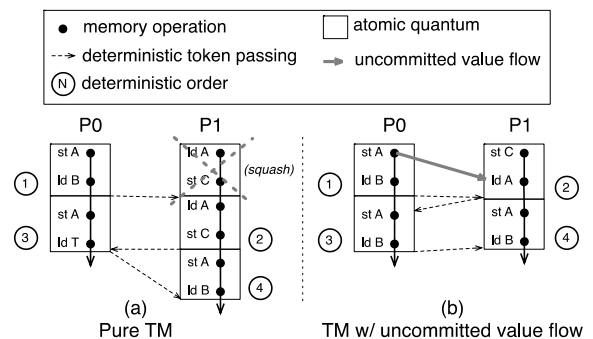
memory operation
deterministic token passing
N deterministic order
atomic quantum
uncommitted value flow

P0
1
st A
ld B
st A
3
ld T

P1
ld A
st C
(squash)
ld A
st C
2
st A
ld B
4

(a)
Pure TM

P0
1
st A
ld B
st A
3
ld B

P1
st C
ld A
2
st A
ld B
4

(b)
TM w/ uncommitted value flow